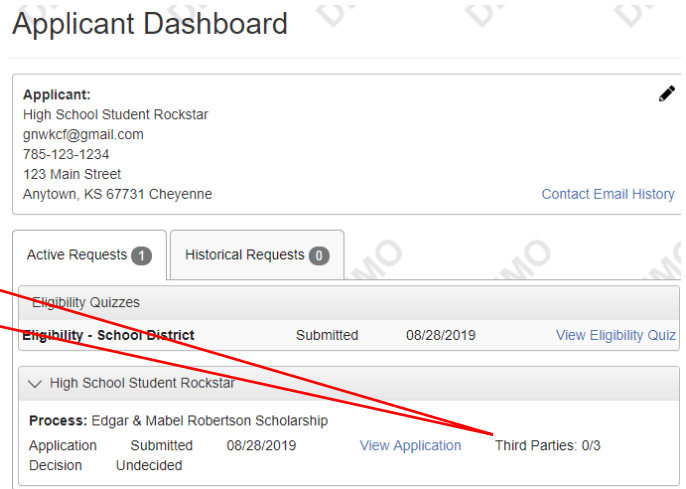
Applicant Dashboard

Applicant:
High School Student Rockstar
gnwkcf@gmail.com
785-123-1234
123 Main Street
Anytown, KS 67731 Cheyenne

Contact Email History

Active Requests 1
Historical Requests 0

Eligibility Quizzes

| Eligibility - School District | Submitted | 08/28/2019 | View Eligibility Quiz |
|---|---|---|---|

High School Student Rockstar

Process: Edgar & Mabel Robertson Scholarship

| Application | Submitted | 08/28/2019 | View Application | Third Parties: 0/3 |
|---|---|---|---|---|
| Decision | Undecided | | | |

DEMO DEMO DEMO DEMO DEMO